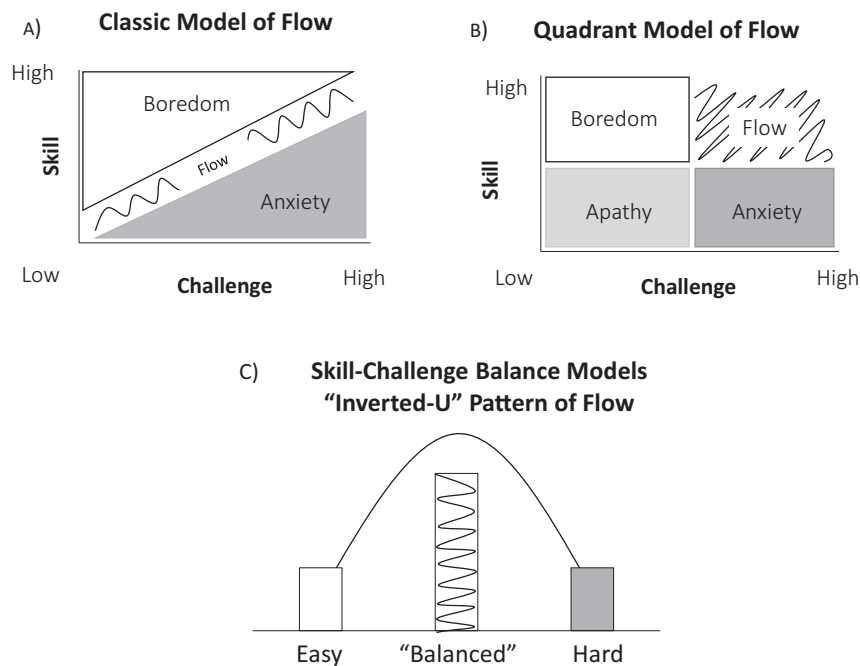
A) **Classic Model of Flow**

High

Skill

Boredom

Flow

Anxiety

Low

Challenge

High

B) **Quadrant Model of Flow**

High

Skill

Boredom

Flow

Apathy

Anxiety

Low

Challenge

High

C) **Skill-Challenge Balance Models**
**"Inverted-U" Pattern of Flow**

Easy

"Balanced"

Hard